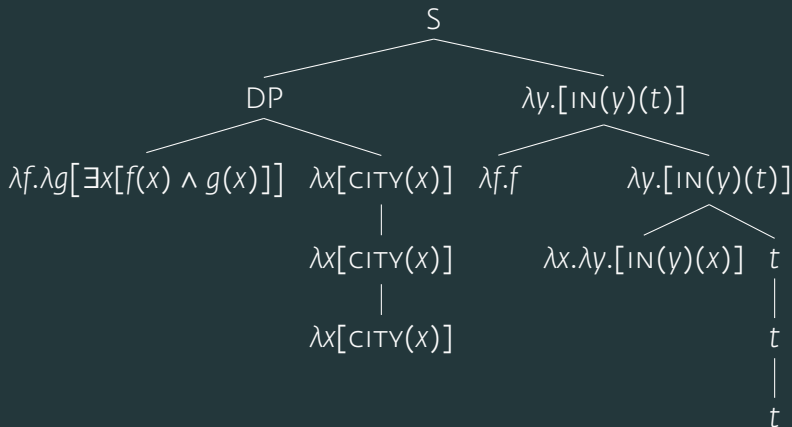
S

DP

$\lambda y.[\text{IN}(y)(t)]$

$\lambda f.\lambda g[\exists x[f(x) \wedge g(x)]]$

$\lambda x[\text{CITY}(x)]$

$\lambda f.f$

$\lambda y.[\text{IN}(y)(t)]$

$\lambda x[\text{CITY}(x)]$

$\lambda x.\lambda y.[\text{IN}(y)(x)]$

$t$

$\lambda x[\text{CITY}(x)]$

$t$

$t$